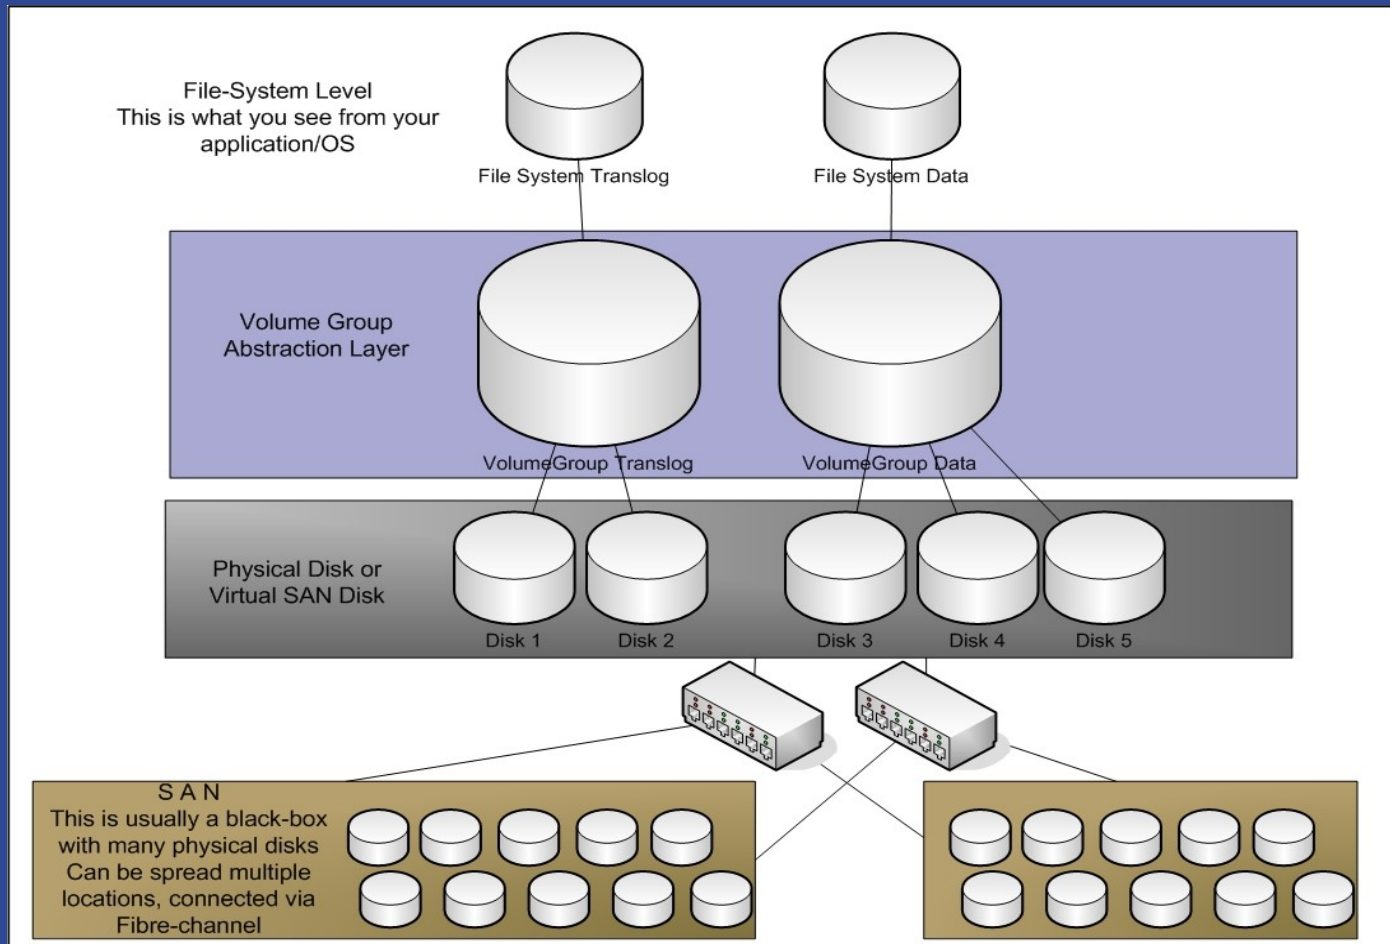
File-System Level
This is what you see from your application/OS

File System Translog

File System Data

Volume Group
Abstraction Layer

VolumeGroup Translog

VolumeGroup Data

Physical Disk or
Virtual SAN Disk

Disk 1

Disk 2

Disk 3

Disk 4

Disk 5

S A N
This is usually a black-box with many physical disks
Can be spread multiple locations, connected via Fibre-channel